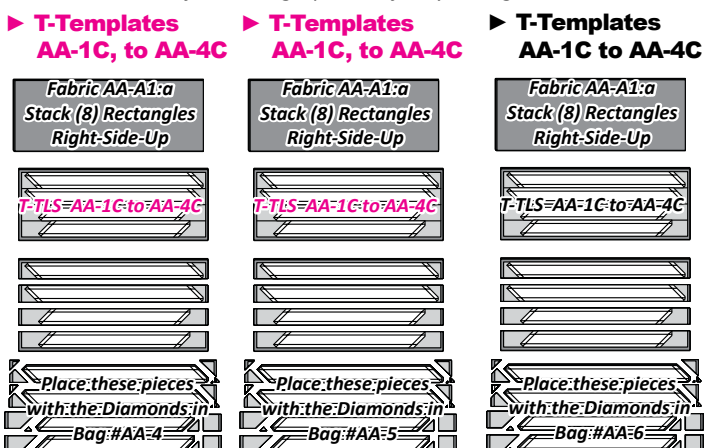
► T-Templates AA-1C, to AA-4C

Fabric AA-A1:a Stack (8) Rectangles Right-Side-Up

T-TLS=AA-1C to AA-4C

Place these pieces with the Diamonds in Bag #AA-4

► T-Templates AA-1C, to AA-4C

Fabric AA-A1:a Stack (8) Rectangles Right-Side-Up

T-TLS=AA-1C to AA-4C

Place these pieces with the Diamonds in Bag #AA-5

► T-Templates AA-1C to AA-4C

Fabric AA-A1:a Stack (8) Rectangles Right-Side-Up

T-TLS=AA-1C to AA-4C

Place these pieces with the Diamonds in Bag #AA-6